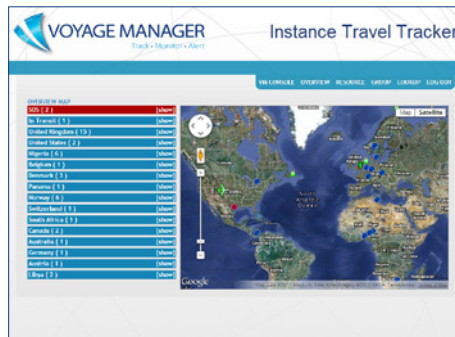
VOYAGE MANAGER
Track • Monitor • Alert

Instance Travel Tracker

VM CONSOLE OVERVIEW RESOURCES GROUP LOOKUP LOG OUT

OVERVIEW MAP

| | |
|---|---|
| SOS ( 2 ) | [show] |
| In Transit ( 1 ) | [show] |
| United Kingdom ( 15 ) | [show] |
| United States ( 2 ) | [show] |
| Nigeria ( 6 ) | [show] |
| Belgium ( 1 ) | [show] |
| Denmark ( 3 ) | [show] |
| Panama ( 1 ) | [show] |
| Norway ( 6 ) | [show] |
| Switzerland ( 1 ) | [show] |
| South Africa ( 1 ) | [show] |
| Canada ( 2 ) | [show] |
| Australia ( 1 ) | [show] |
| Germany ( 1 ) | [show] |
| Austria ( 1 ) | [show] |
| Libya ( 2 ) | [show] |

Map Satellite

North Atlantic Ocean

Google

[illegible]